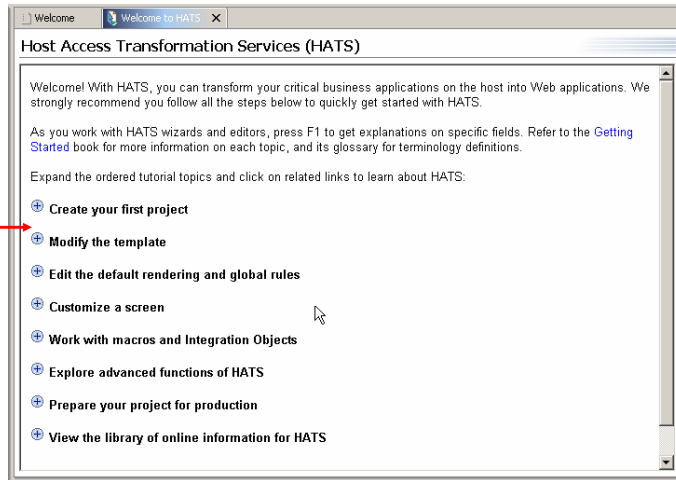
Welcome | Welcome to HATS ✕

Host Access Transformation Services (HATS)

Welcome! With HATS, you can transform your critical business applications on the host into Web applications. We strongly recommend you follow all the steps below to quickly get started with HATS.

As you work with HATS wizards and editors, press F1 to get explanations on specific fields. Refer to the Getting Started book for more information on each topic, and its glossary for terminology definitions.

Expand the ordered tutorial topics and click on related links to learn about HATS:

Create your first project

Modify the template

Edit the default rendering and global rules

Customize a screen

Work with macros and Integration Objects

Explore advanced functions of HATS

Prepare your project for production

View the library of online information for HATS